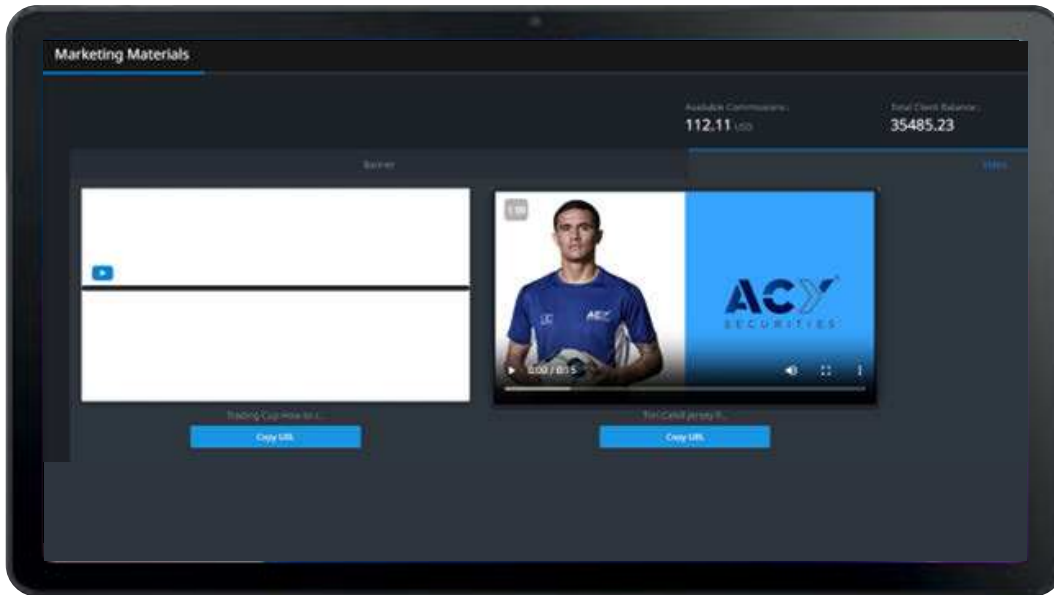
Marketing Materials

Available Commissions :
112.11 USD

Total Client Balance :
35485.23

Banner

Video

1:16

ACY
SECURITIES

0:00 / 0:15

Trading Cup How to ...

Copy URL

Tim Cahill Jersey ...

Copy URL